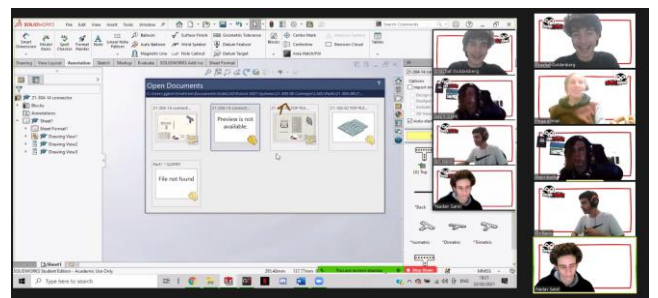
SOLIDWORKS File Edit View Insert Tools Window

Search Commands

Drawing View Layout Annotation Sketch Markup Evaluate SOLIDWORKS Add-Ins Sheet Format

Smart Dimension Model Items Spell Checker Format Painter Note Linear Note Pattern Balloon Auto Balloon Magnetic Line Surface Finish Weld Symbol Hole Callout Geometric Tolerance Datum Feature Datum Target Blocks Center Mark Centerline Area Hatch/Fill Revision Cloud Tables

Open Documents

Preview is not available.

File not found

21-304-M connector
Blocks
Annotations
Sheet1
Sheet Format1
Drawing View1
Drawing View2
Drawing View3

Sheet1

SOLIDWORKS Student Edition - Academic Use Only

Type here to search

Options
Top
Back
*Isometric *Dimetric *Trimetric

You are screen sharing
Stop Share

MMGS

Charlie Goldenberg
Nadav Sami